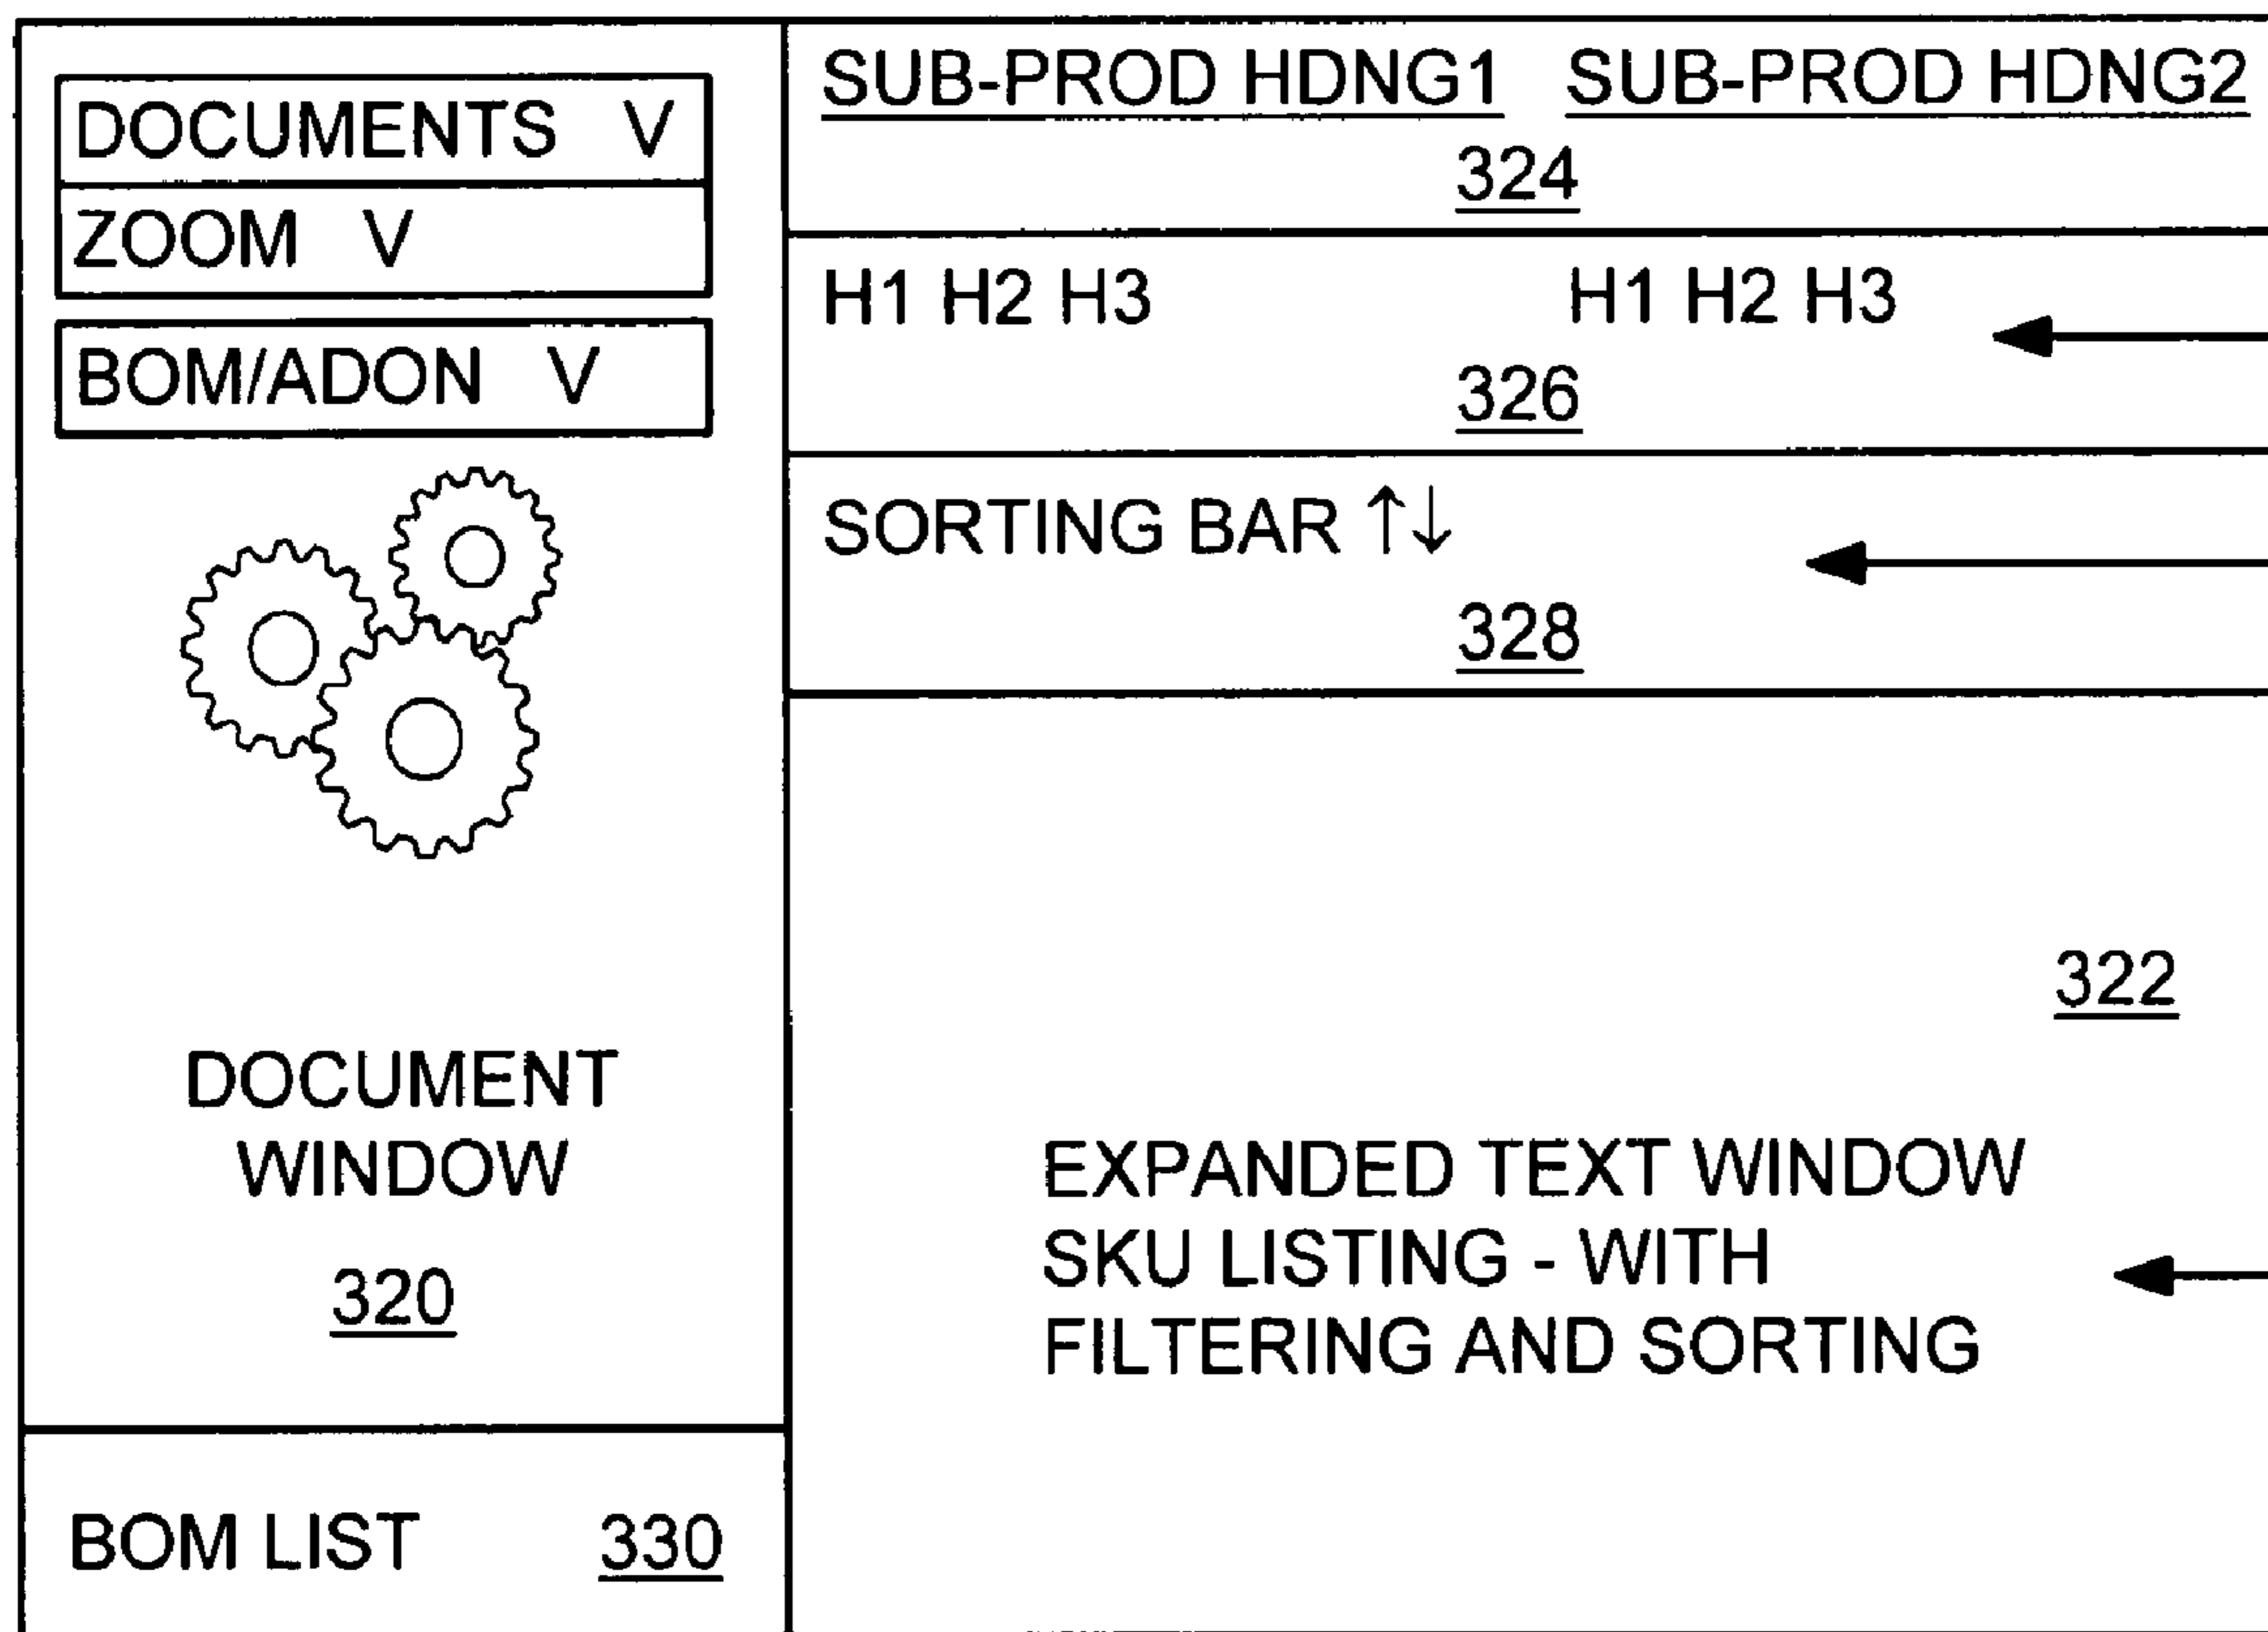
DOCUMENTS V

ZOOM V

BOM/ADON V

DOCUMENT WINDOW

320

BOM LIST 330

SUB-PROD HDNG1 SUB-PROD HDNG2

324

H1 H2 H3 H1 H2 H3

326

SORTING BAR ↑↓

328

322

EXPANDED TEXT WINDOW SKU LISTING - WITH FILTERING AND SORTING